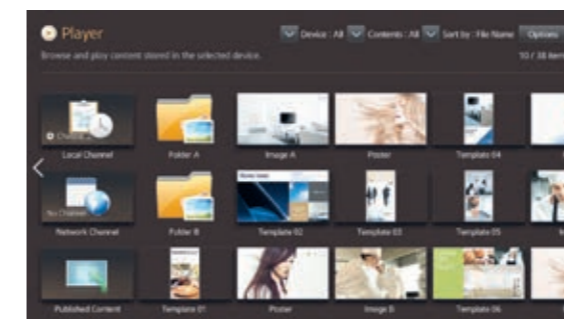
Player

Device : All Contents : All Sort by : File Name Options

Browse and play content stored in the selected device.

10 / 38 item

Local Channel

Folder A

Image A

Poster

Template 04

Network Channel

Folder B

Template 02

Template 03

Template 05

Published Content

Template 01

Poster

Image B

Template 06